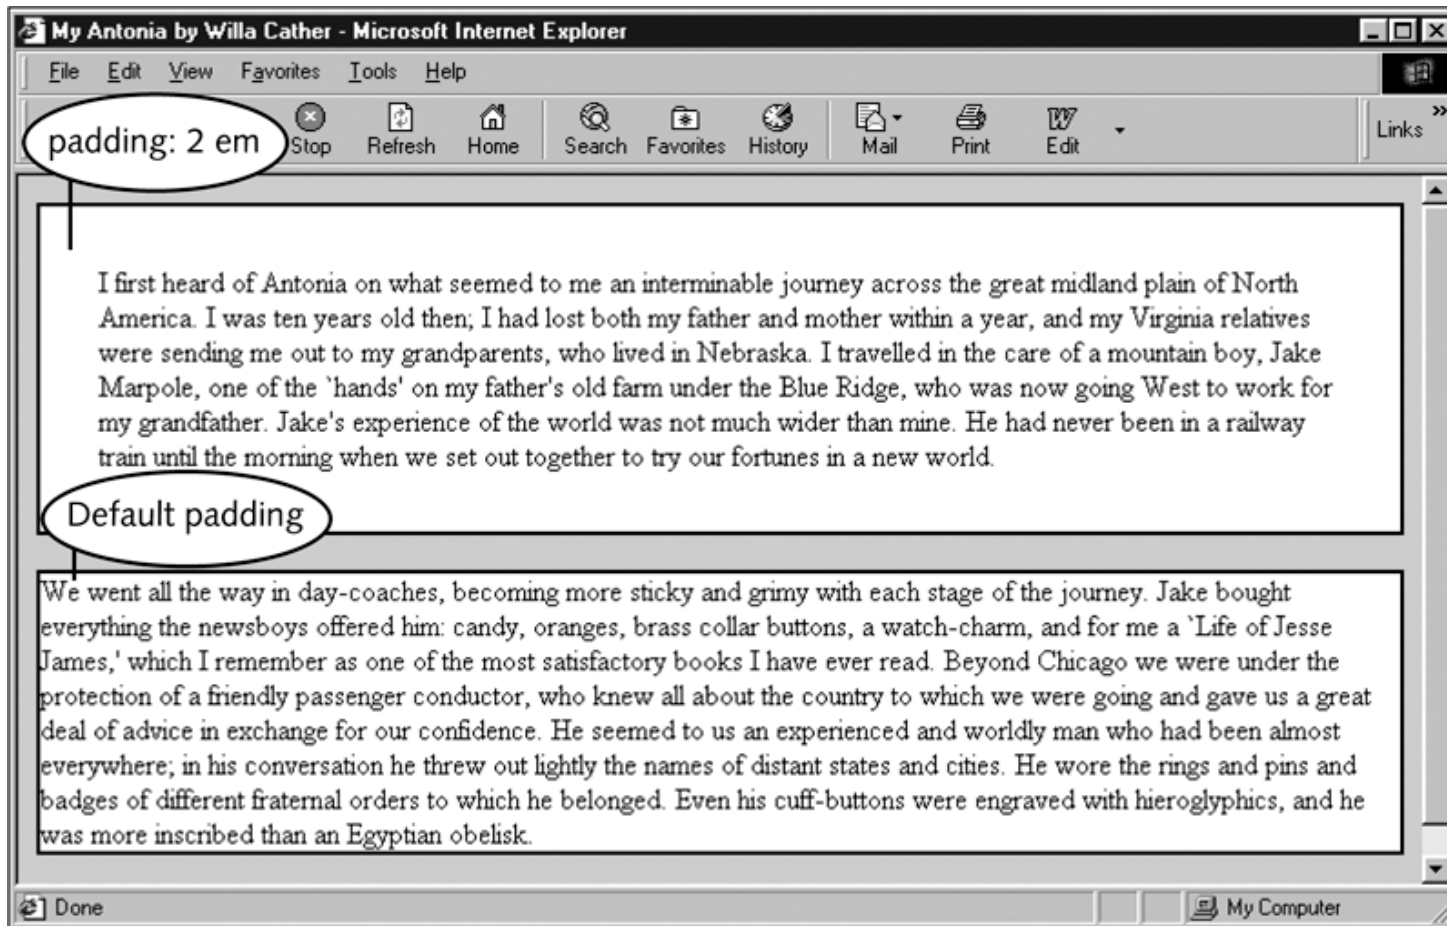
My Antonia by Willa Cather - Microsoft Internet Explorer

File Edit View Favorites Tools Help

padding: 2 em Stop Refresh Home Search Favorites History Mail Print Edit Links »

I first heard of Antonia on what seemed to me an interminable journey across the great midland plain of North America. I was ten years old then; I had lost both my father and mother within a year, and my Virginia relatives were sending me out to my grandparents, who lived in Nebraska. I travelled in the care of a mountain boy, Jake Marpole, one of the `hands' on my father's old farm under the Blue Ridge, who was now going West to work for my grandfather. Jake's experience of the world was not much wider than mine. He had never been in a railway train until the morning when we set out together to try our fortunes in a new world.

Default padding

We went all the way in day-coaches, becoming more sticky and grimy with each stage of the journey. Jake bought everything the newsboys offered him: candy, oranges, brass collar buttons, a watch-charm, and for me a `Life of Jesse James,' which I remember as one of the most satisfactory books I have ever read. Beyond Chicago we were under the protection of a friendly passenger conductor, who knew all about the country to which we were going and gave us a great deal of advice in exchange for our confidence. He seemed to us an experienced and worldly man who had been almost everywhere; in his conversation he threw out lightly the names of distant states and cities. He wore the rings and pins and badges of different fraternal orders to which he belonged. Even his cuff-buttons were engraved with hieroglyphics, and he was more inscribed than an Egyptian obelisk.

Done My Computer